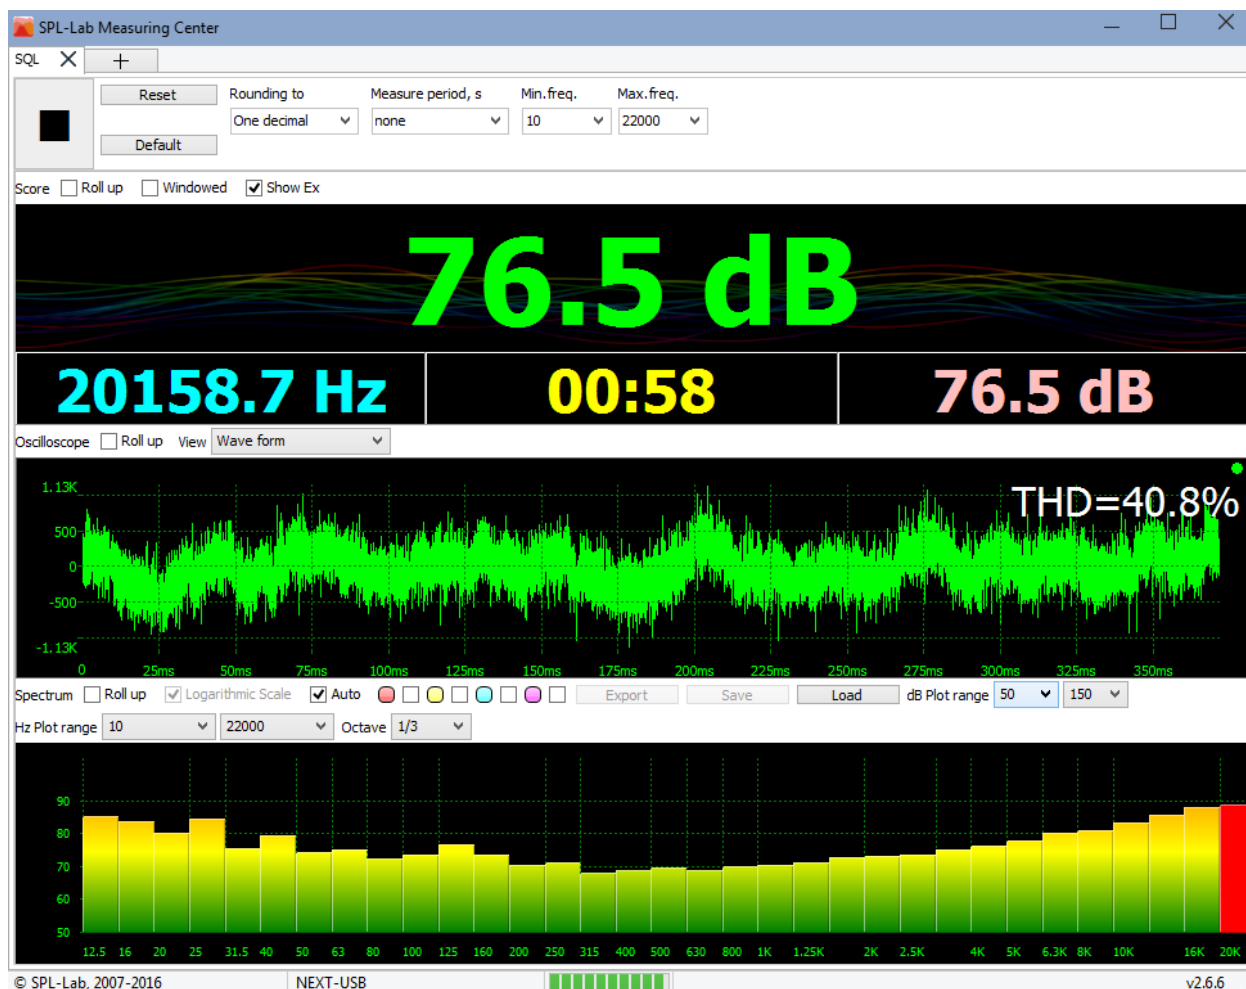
SPL-Lab Measuring Center

SQL

Reset
Default

Rounding to
One decimal

Measure period, s
none

Min.freq.
10

Max.freq.
22000

Score Roll up Windowed Show Ex

76.5 dB

20158.7 Hz

00:58

76.5 dB

Oscilloscope Roll up View Wave form

1.13K
500
0
-500
-1.13K

THD=40.8%

0 25ms 50ms 75ms 100ms 125ms 150ms 175ms 200ms 225ms 250ms 275ms 300ms 325ms 350ms

Spectrum Roll up Logarithmic Scale Auto Export Save Load dB Plot range 50 150

Hz Plot range 10 22000 Octave 1/3

90
80
70
60
50

12.5 16 20 25 31.5 40 50 63 80 100 125 160 200 250 315 400 500 630 800 1K 1.25K 2K 2.5K 4K 5K 6.3K 8K 10K 16K 20K

© SPL-Lab, 2007-2016 NEXT-USB v2.6.6